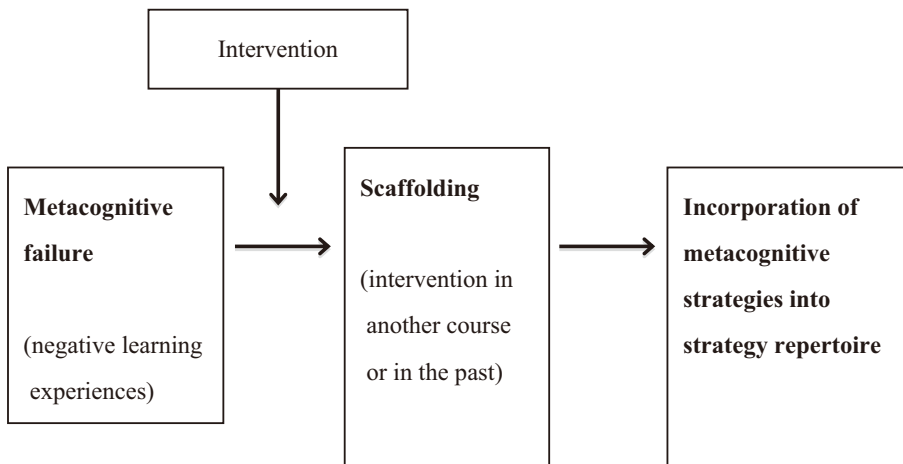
Intervention

**Metacognitive failure**

(negative learning experiences)

**Scaffolding**

(intervention in another course or in the past)

**Incorporation of metacognitive strategies into strategy repertoire**